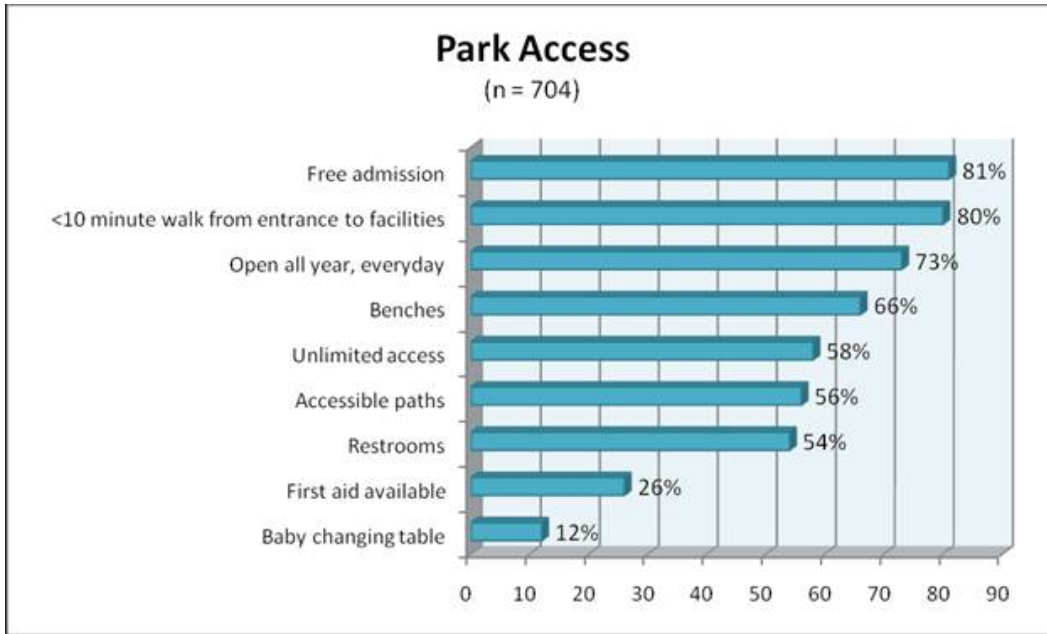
Park Access
(n = 704)

| Category | Value |
|---|---|
| Free admission | 81% |
| <10 minute walk from entrance to facilities | 80% |
| Open all year, everyday | 73% |
| Benches | 66% |
| Unlimited access | 58% |
| Accessible paths | 56% |
| Restrooms | 54% |
| First aid available | 26% |
| Baby changing table | 12% |

0 10 20 30 40 50 60 70 80 90